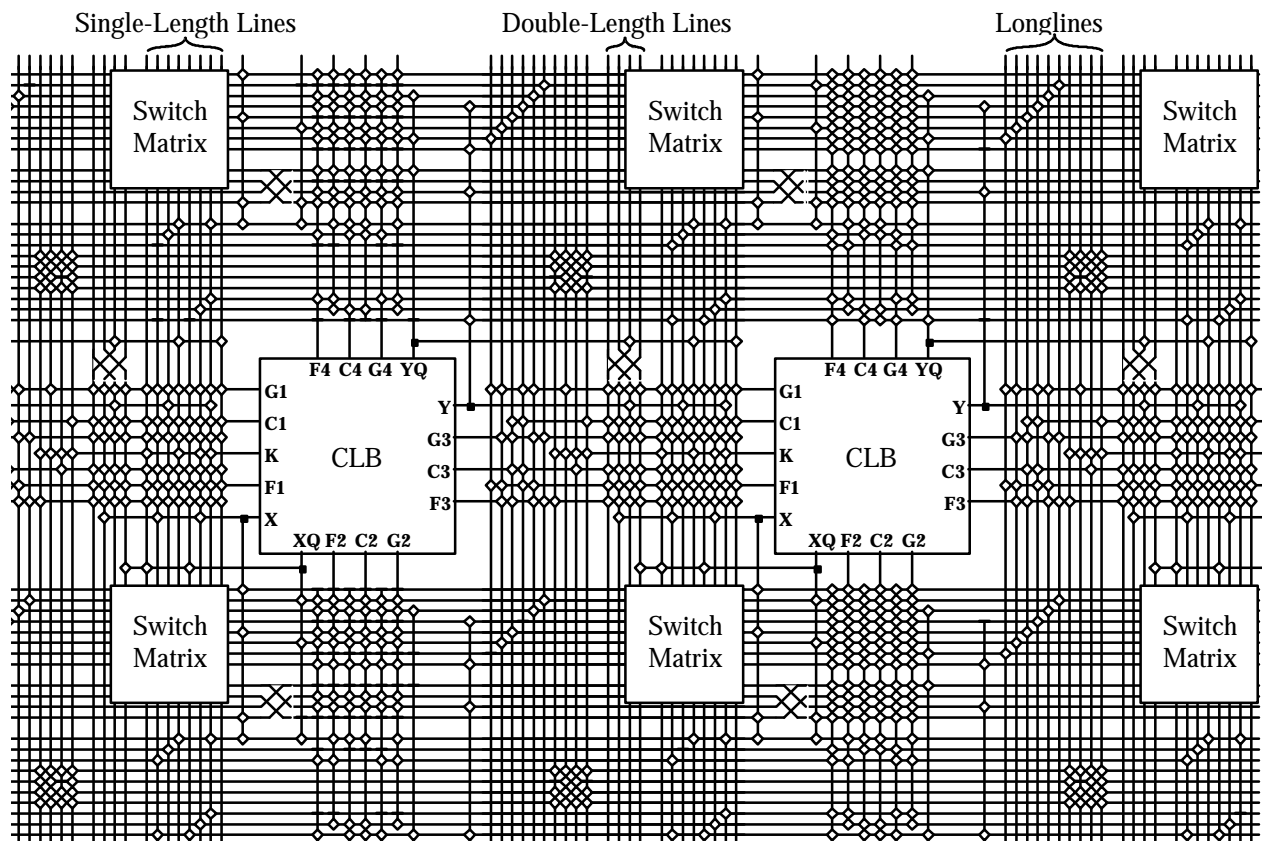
Single-Length Lines
Double-Length Lines
Longlines

Switch Matrix
Switch Matrix
Switch Matrix

F4 C4 G4 YQ
G1
C1
K
F1
X
CLB
Y
G3
C3
F3
XQ F2 C2 G2

F4 C4 G4 YQ
G1
C1
K
F1
X
CLB
Y
G3
C3
F3
XQ F2 C2 G2

Switch Matrix
Switch Matrix
Switch Matrix